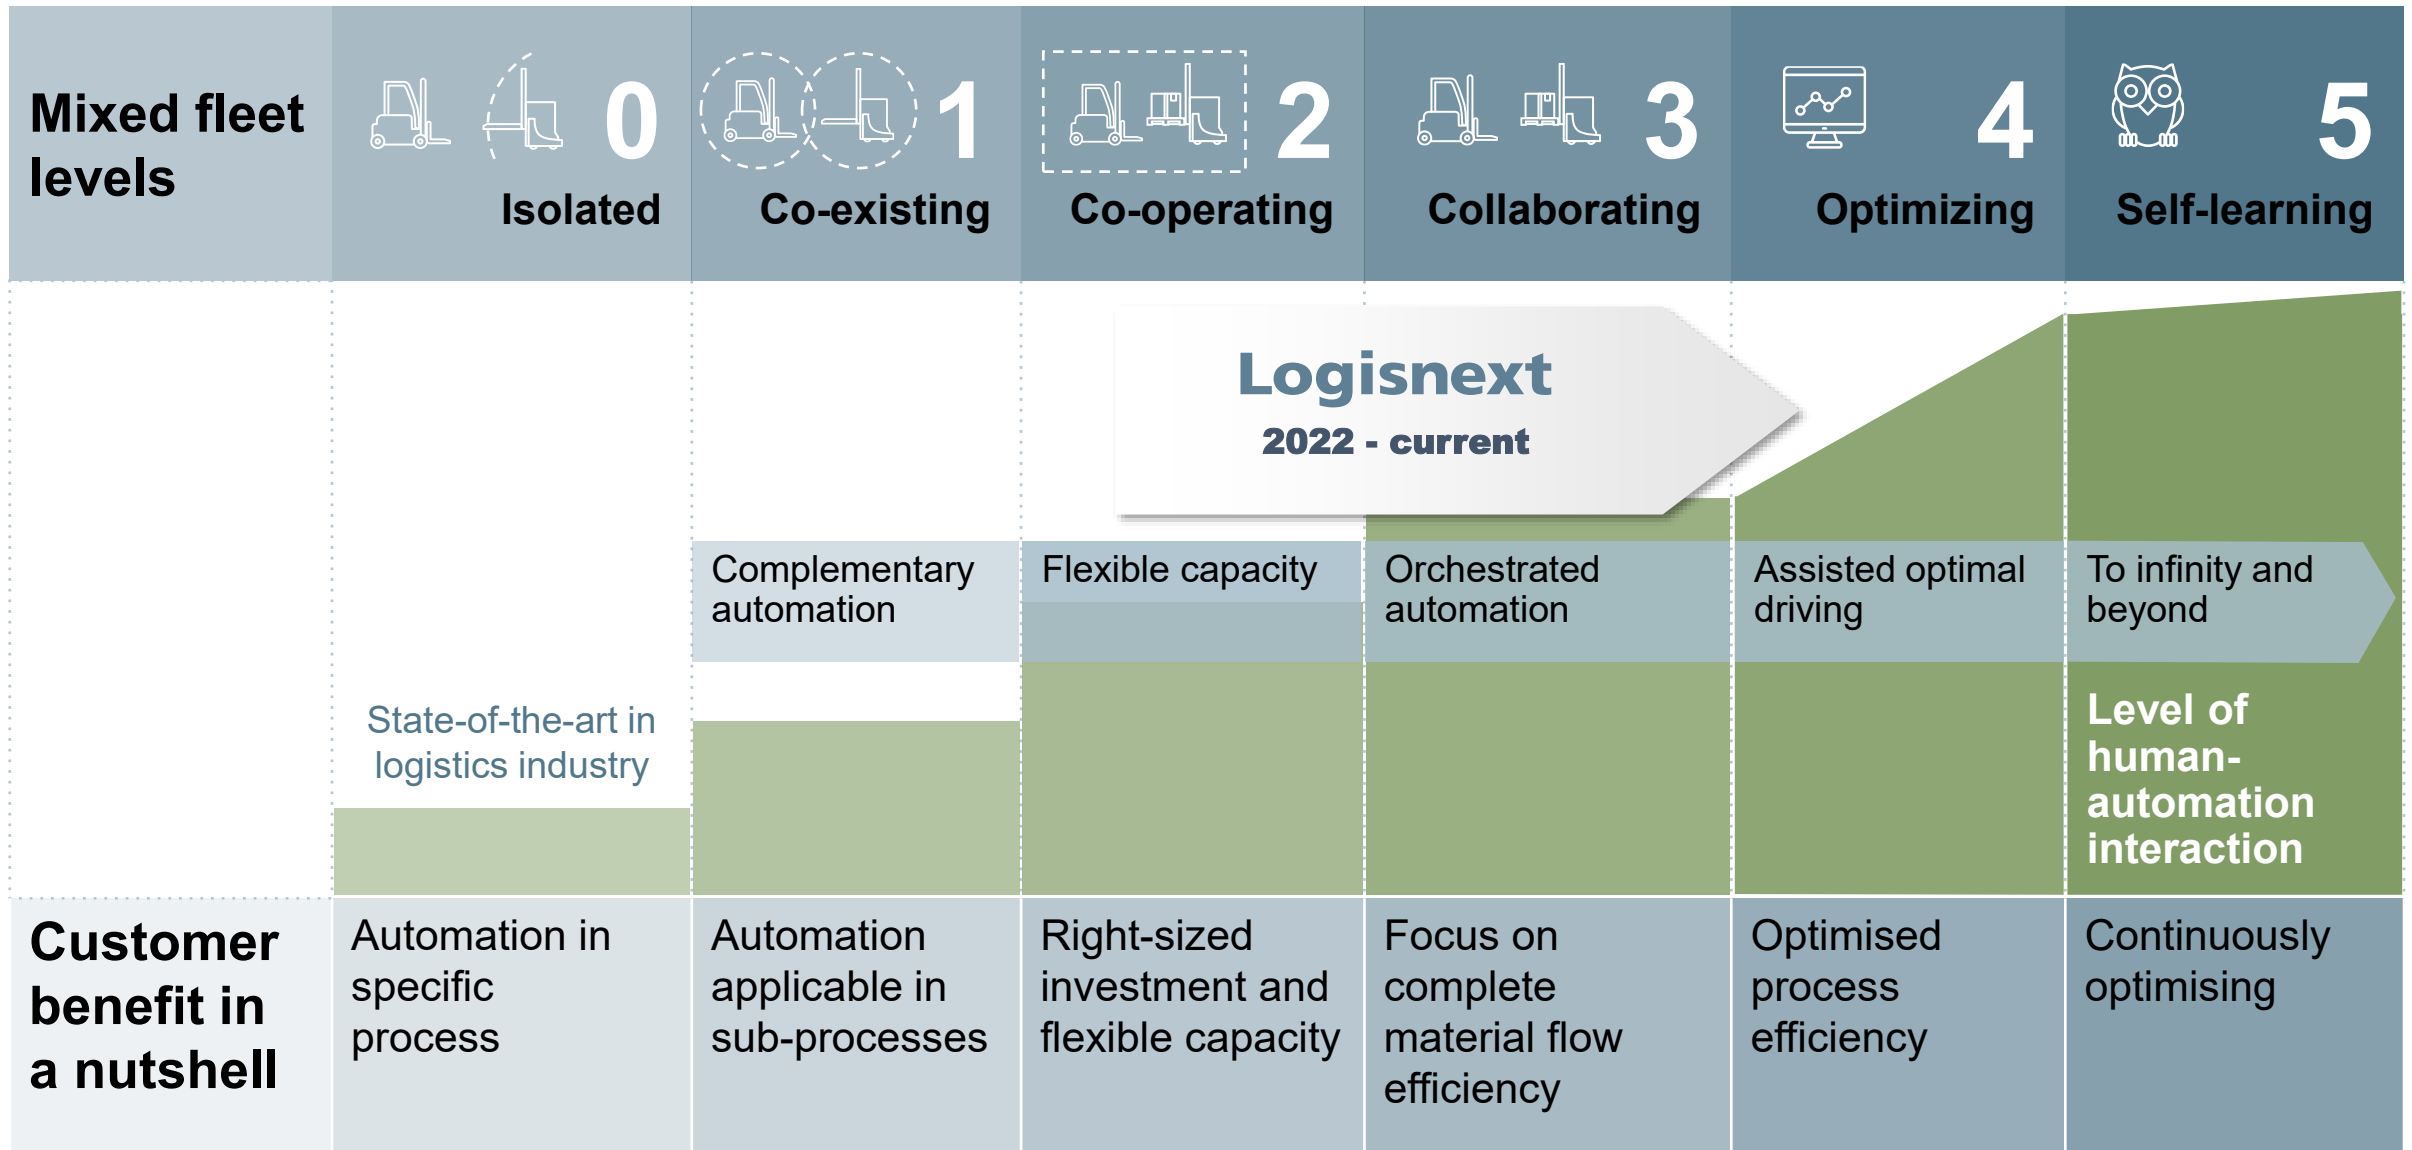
| Mixed fleet levels | 0 Isolated | 1 Co-existing | 2 Co-operating | 3 Collaborating | 4 Optimizing | 5 Self-learning |
|---|---|---|---|---|---|---|

Logisnext
2022 - current

State-of-the-art in logistics industry

Complementary automation

Flexible capacity

Orchestrated automation

Assisted optimal driving

To infinity and beyond

Level of human-automation interaction

| Customer benefit in a nutshell | Automation in specific process | Automation applicable in sub-processes | Right-sized investment and flexible capacity | Focus on complete material flow efficiency | Optimised process efficiency | Continuously optimising |
|---|---|---|---|---|---|---|